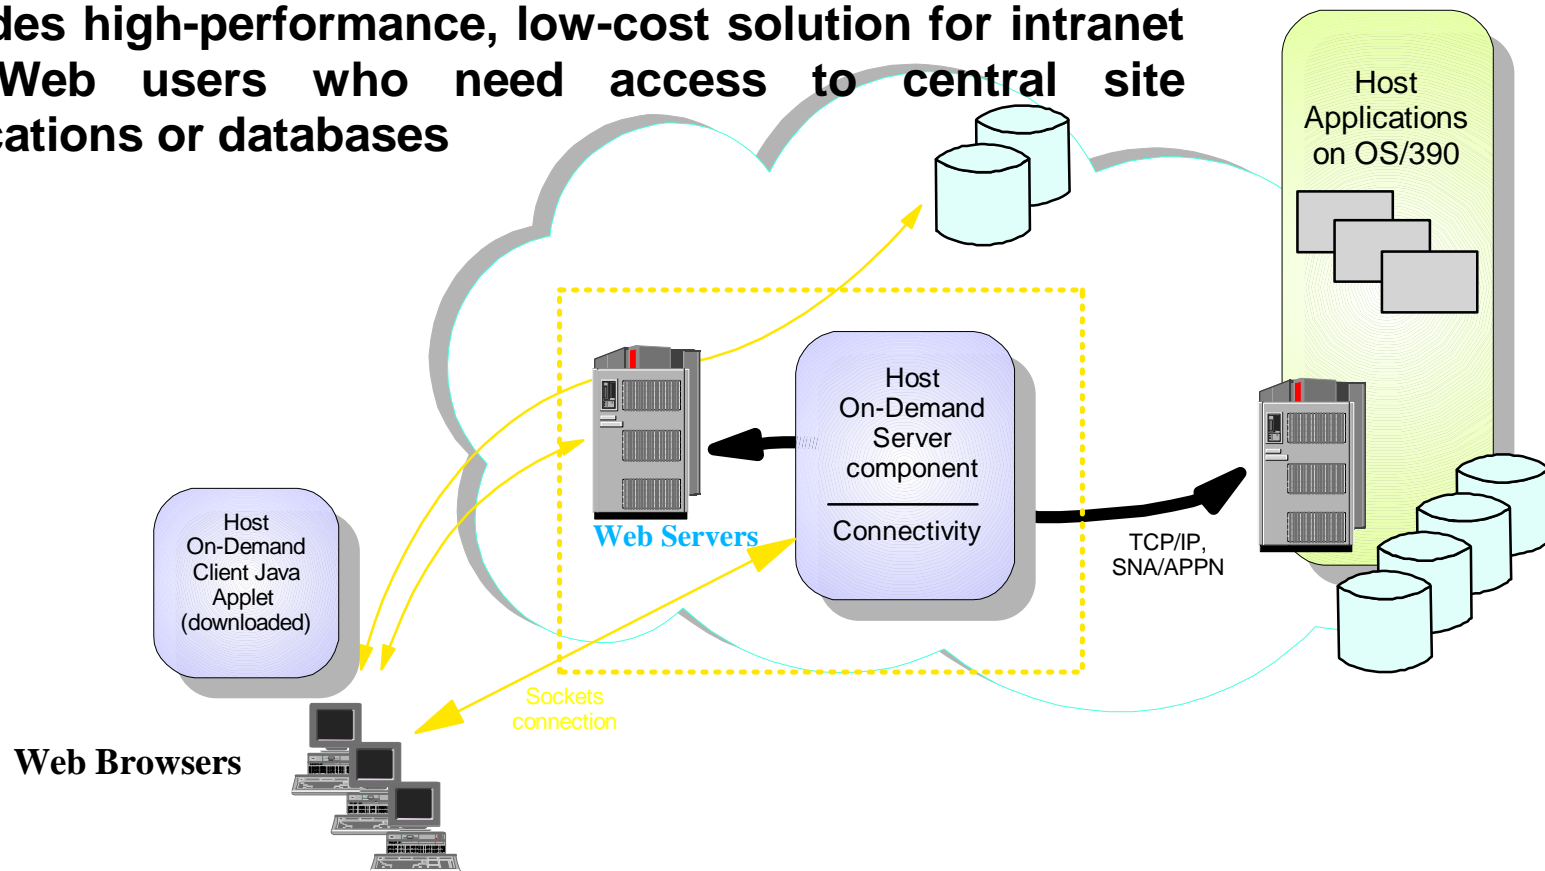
des high-performance, low-cost solution for intranet Web users who need access to central site cations or databases

Host Applications on OS/390

Host On-Demand Server component

Connectivity

Web Servers

TCP/IP, SNA/APPN

Host On-Demand Client Java Applet (downloaded)

Sockets connection

Web Browsers